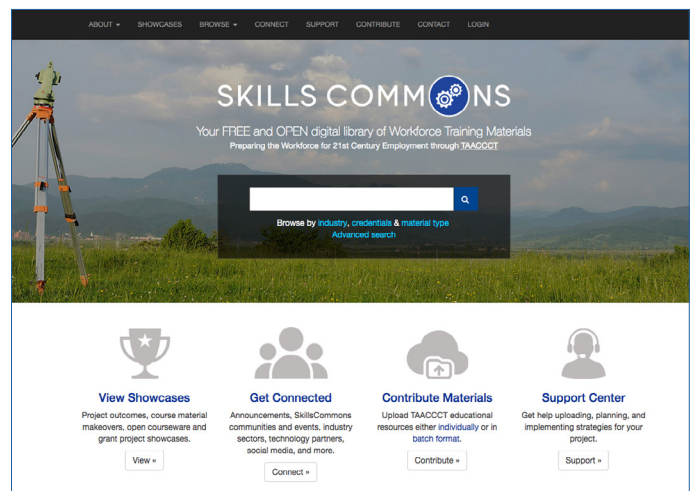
ABOUT ▾ SHOWCASES BROWSE ▾ CONNECT SUPPORT CONTRIBUTE CONTACT LOGIN

SKILLS COMMONS

Your FREE and OPEN digital library of Workforce Training Materials
Preparing the Workforce for 21st Century Employment through TAACCCT

Browse by industry, credentials & material type
Advanced search

View Showcases
Project outcomes, course material makeovers, open courseware and grant project showcases.
View »

Get Connected
Announcements, SkillsCommons communities and events, industry sectors, technology partners, social media, and more.
Connect »

Contribute Materials
Upload TAACCCT educational resources either individually or in batch format.
Contribute »

Support Center
Get help uploading, planning, and implementing strategies for your project.
Support »